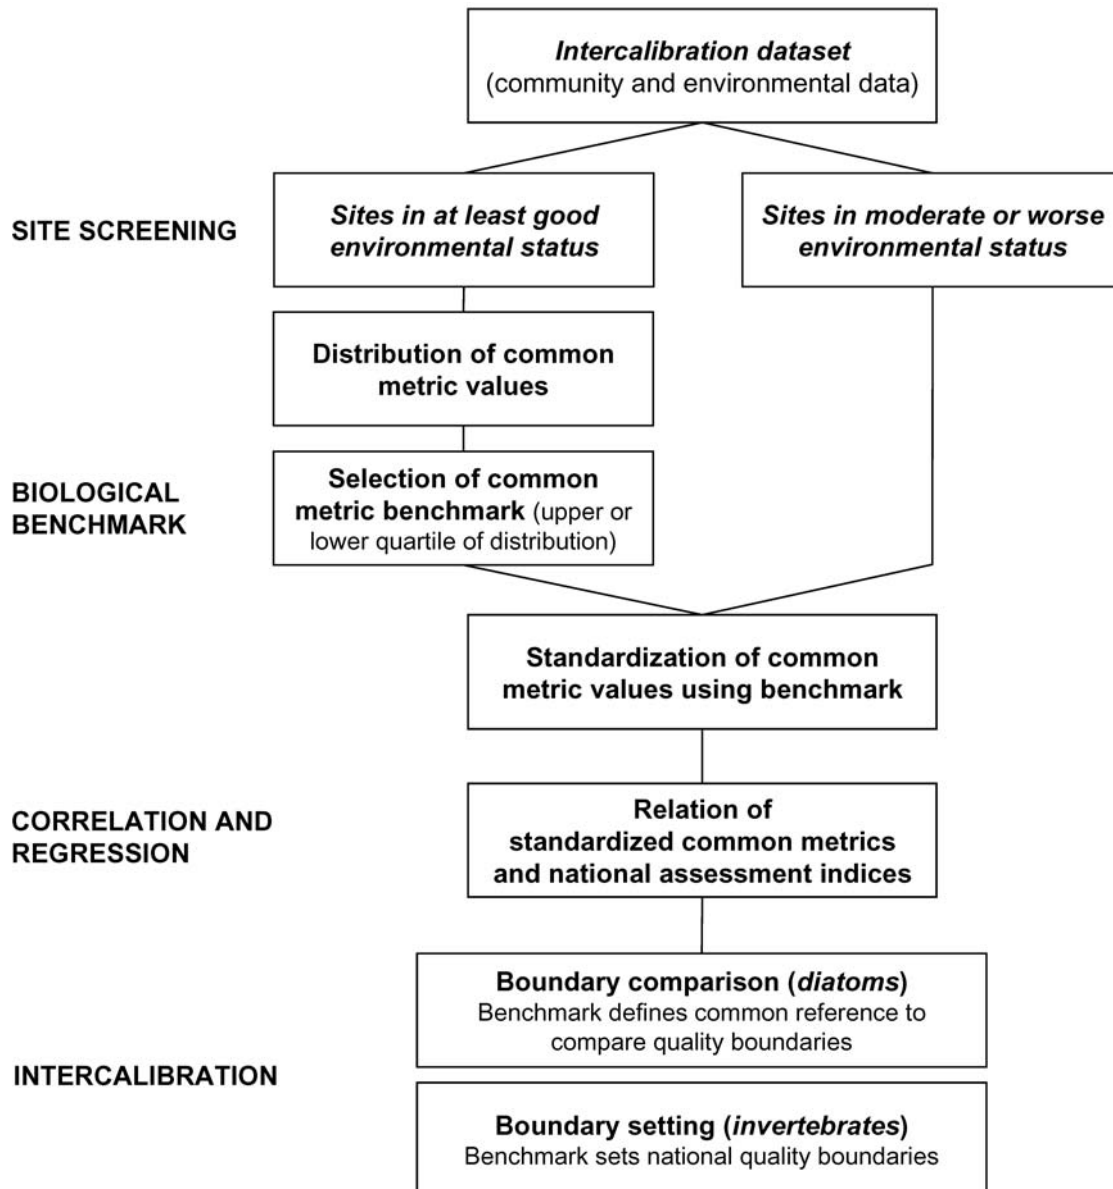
Intercalibration dataset
(community and environmental data)

SITE SCREENING

Sites in at least good environmental status

Sites in moderate or worse environmental status

Distribution of common metric values

BIOLOGICAL BENCHMARK

Selection of common metric benchmark (upper or lower quartile of distribution)

Standardization of common metric values using benchmark

CORRELATION AND REGRESSION

Relation of standardized common metrics and national assessment indices

Boundary comparison (diatoms)
Benchmark defines common reference to compare quality boundaries

INTERCALIBRATION

Boundary setting (invertebrates)
Benchmark sets national quality boundaries